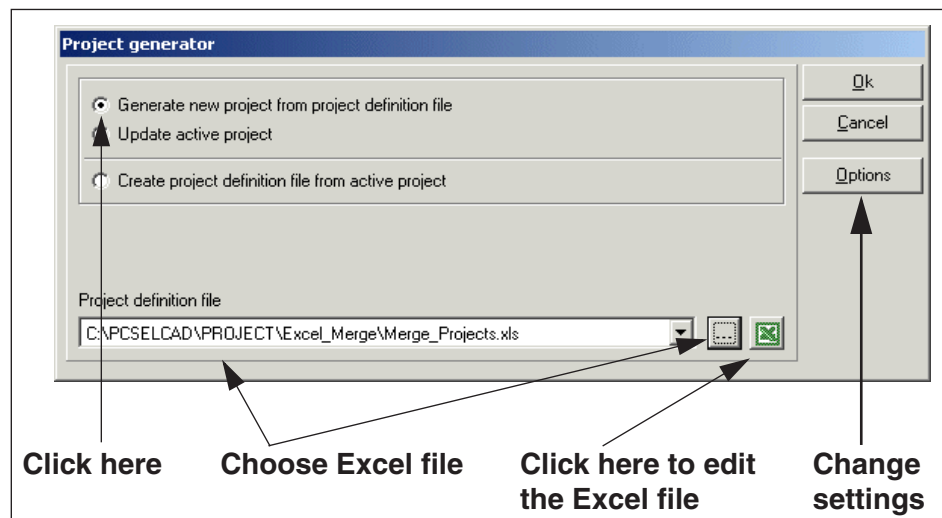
Project generator

Generate new project from project definition file

Update active project

Create project definition file from active project

Project definition file

C:\PCSELCAD\PROJECT\Excel_Merge\Merge_Projects.xls

Ok

Cancel

Options

Click here

Choose Excel file

Click here to edit the Excel file

Change settings